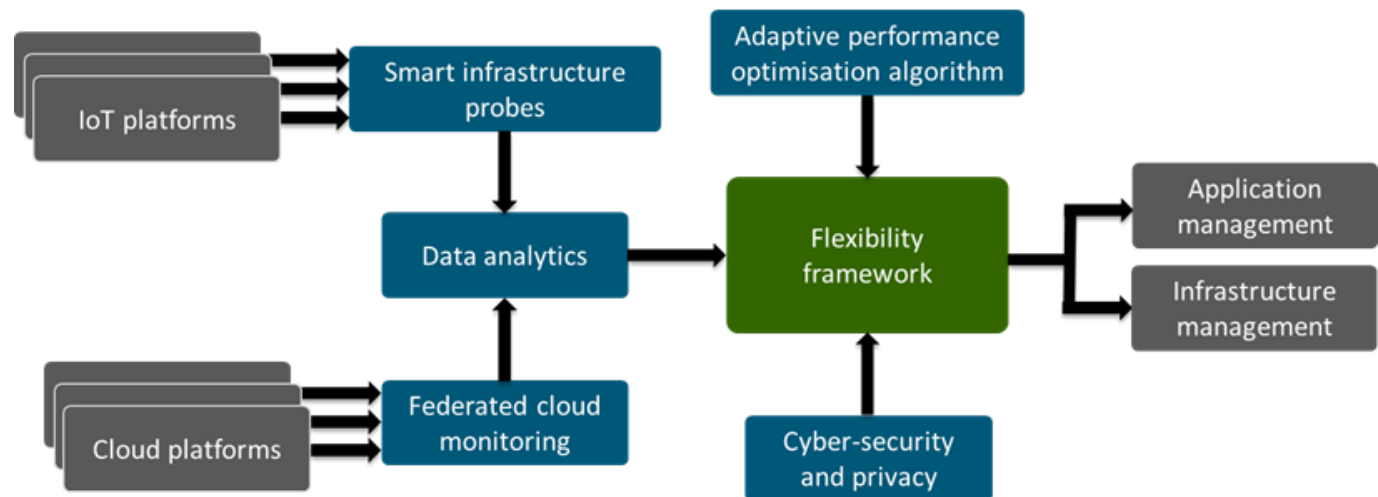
IoT platforms

Smart infrastructure probes

Adaptive performance optimisation algorithm

Data analytics

Flexibility framework

Application management

Infrastructure management

Cloud platforms

Federated cloud monitoring

Cyber-security and privacy